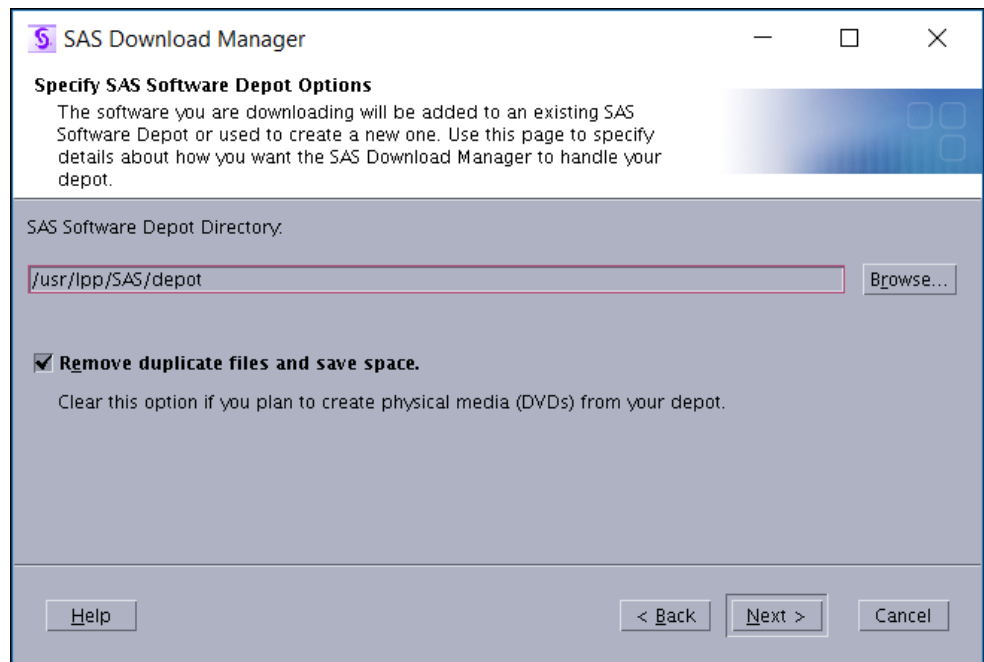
SAS Download Manager

Specify SAS Software Depot Options

The software you are downloading will be added to an existing SAS Software Depot or used to create a new one. Use this page to specify details about how you want the SAS Download Manager to handle your depot.

SAS Software Depot Directory:

/usr/lpp/SAS/depot

Browse...

Remove duplicate files and save space.

Clear this option if you plan to create physical media (DVDs) from your depot.

Help

< Back

Next >

Cancel